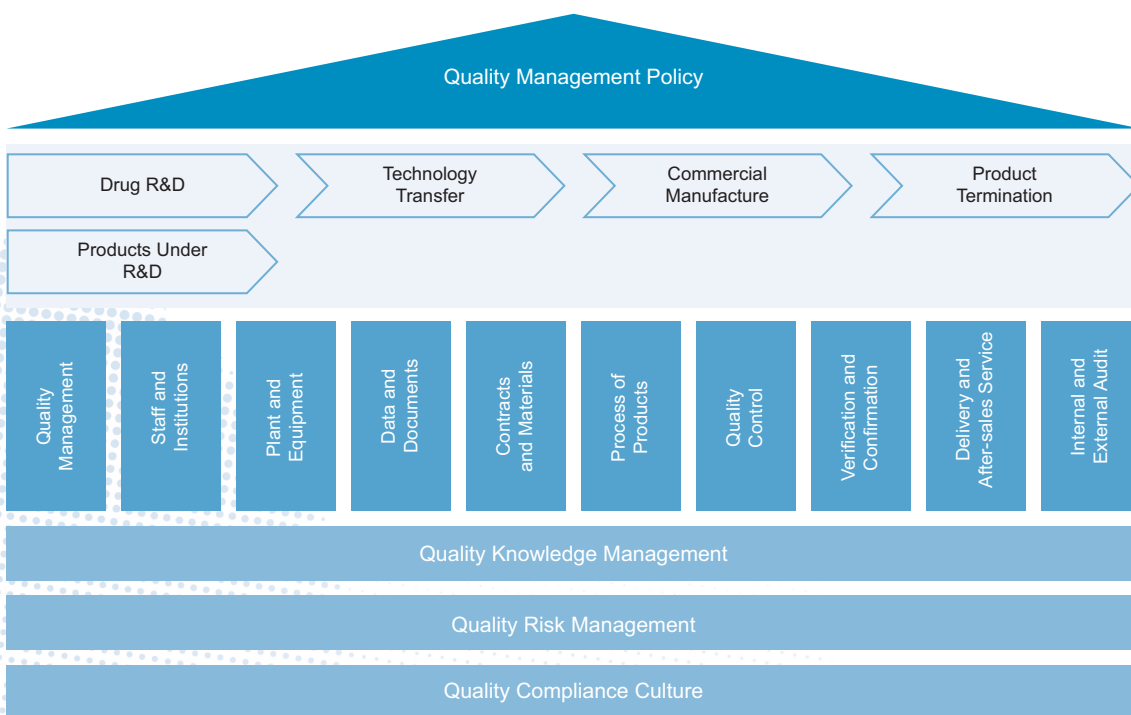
Quality Management Policy

Drug R&D

Technology Transfer

Commercial Manufacture

Product Termination

Products Under R&D

Quality Management

Staff and Institutions

Plant and Equipment

Data and Documents

Contracts and Materials

Process of Products

Quality Control

Verification and Confirmation

Delivery and After-sales Service

Internal and External Audit

Quality Knowledge Management

Quality Risk Management

Quality Compliance Culture